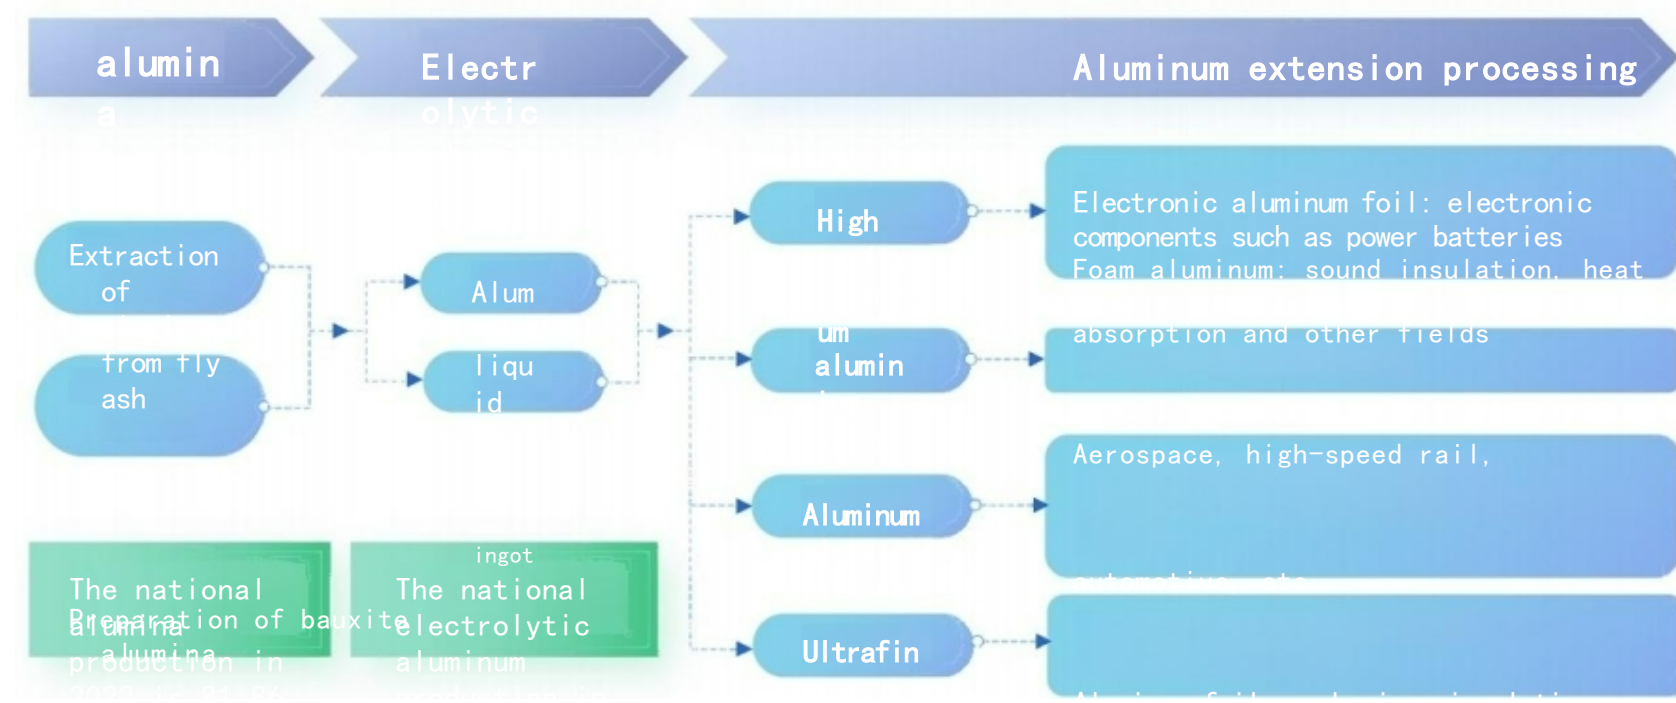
alumin
a

Electr
olytic

Aluminum extension processing

Extraction of
from fly ash

Alum
liqu
id

High
um
alumin

Aluminum

Ultrafin

Electronic aluminum foil: electronic components such as power batteries
Foam aluminum: sound insulation, heat absorption and other fields

Aerospace, high-speed rail,
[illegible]

ingot

The national alumina production in
Preparation of bauxite alumina
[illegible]

The national electrolytic aluminum
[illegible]

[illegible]